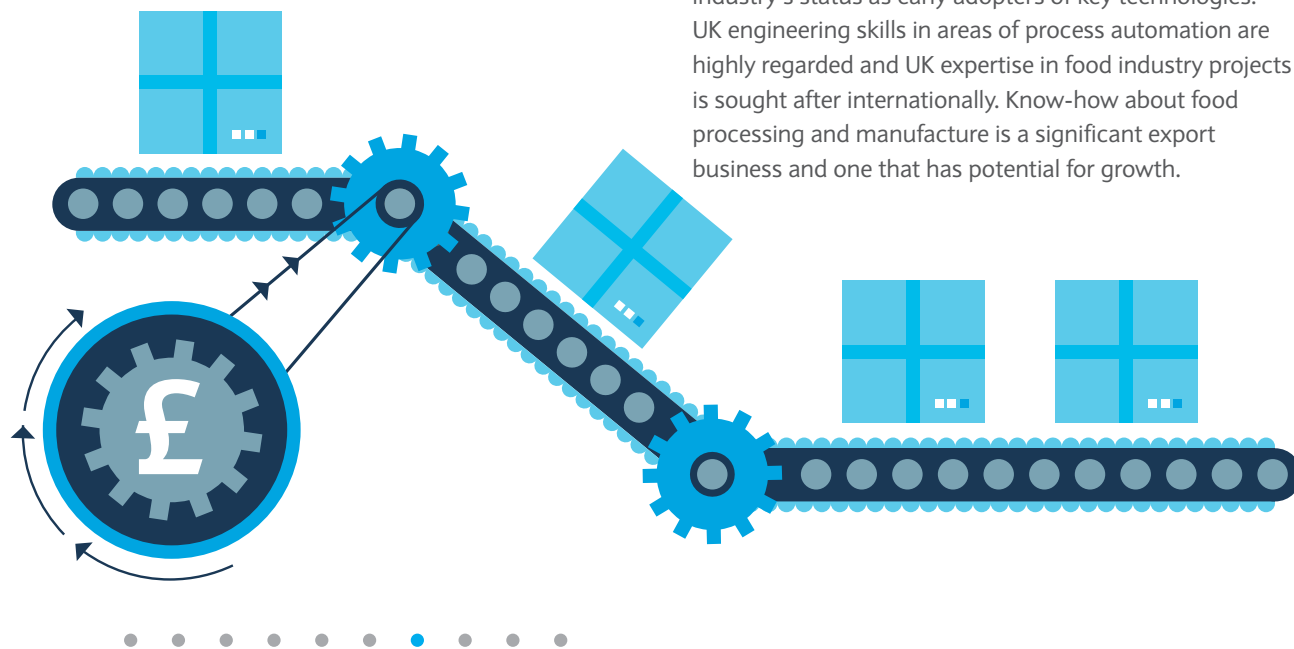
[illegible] UK engineering skills in areas of process automation are highly regarded and UK expertise in food industry projects is sought after internationally. Know-how about food processing and manufacture is a significant export business and one that has potential for growth.

£